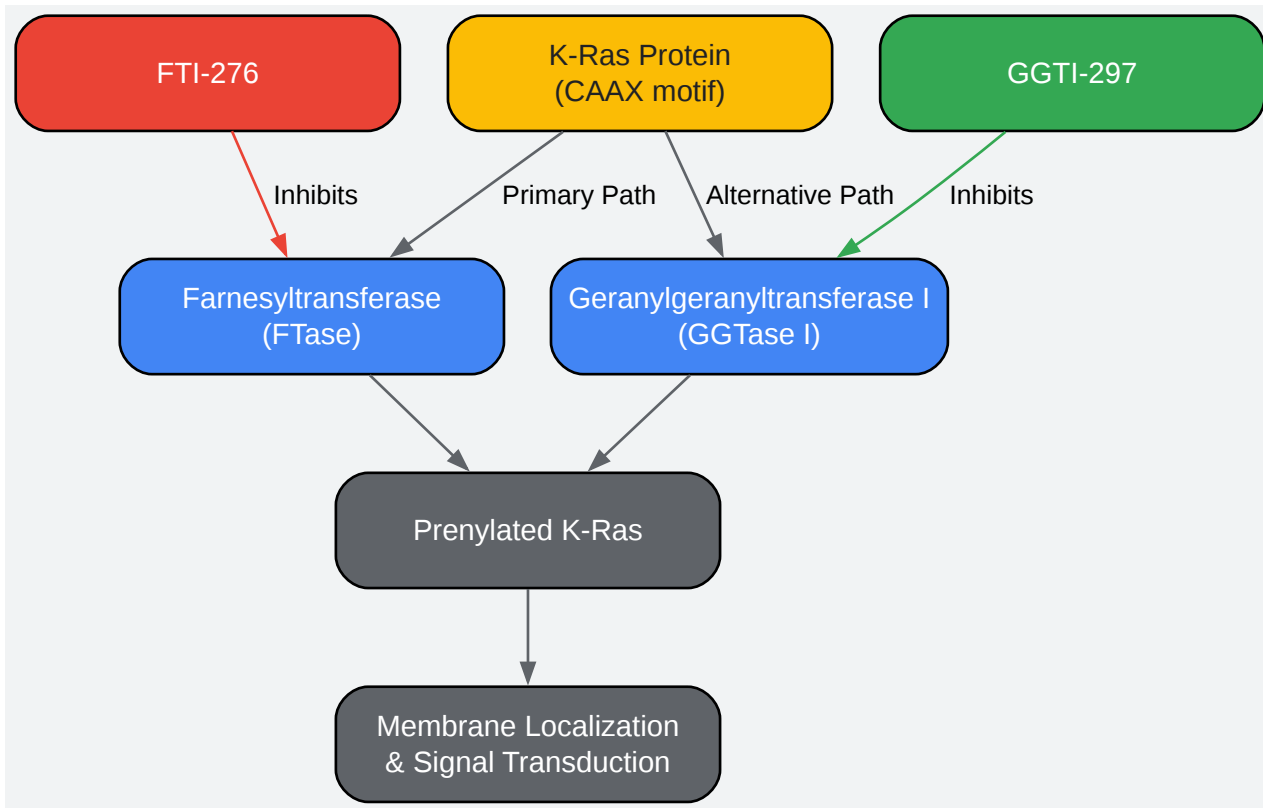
FTI-276

K-Ras Protein
(CAAX motif)

GGTI-297

Inhibits

Primary Path

Alternative Path

Inhibits

Farnesyltransferase
(FTase)

Geranylgeranyltransferase I
(GGTase I)

Prenylated K-Ras

Membrane Localization
& Signal Transduction